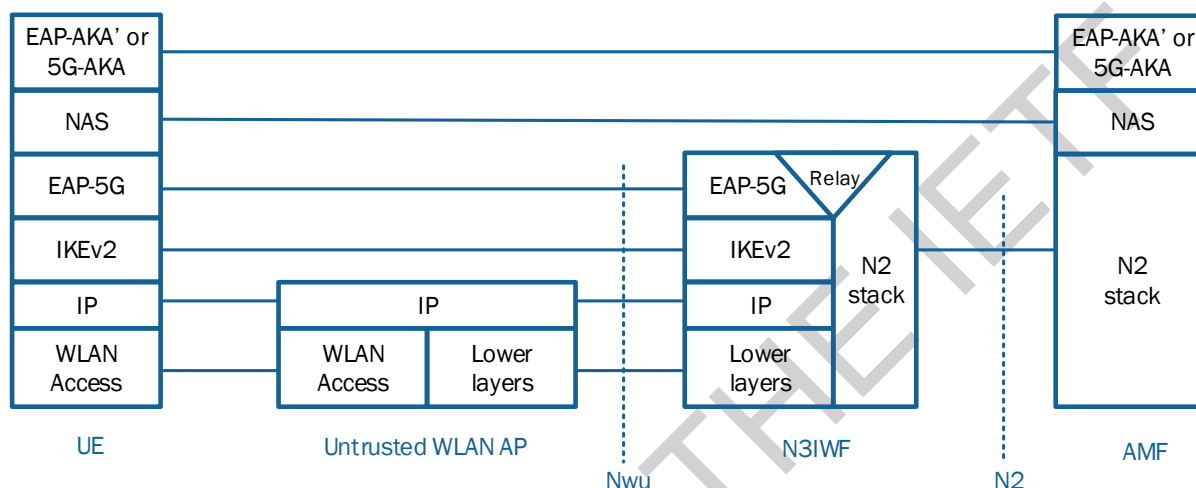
EAP-AKA' or 5G-AKA

NAS

EAP-5G

IKEv2

IP

WLAN Access

UE

IP

WLAN Access

Lower layers

Untrusted WLAN AP

Nwu

EAP-5G

Relay

IKEv2

IP

Lower layers

N2 stack

N3IWF

N2

EAP-AKA' or 5G-AKA

NAS

N2 stack

AMF

THE IETF